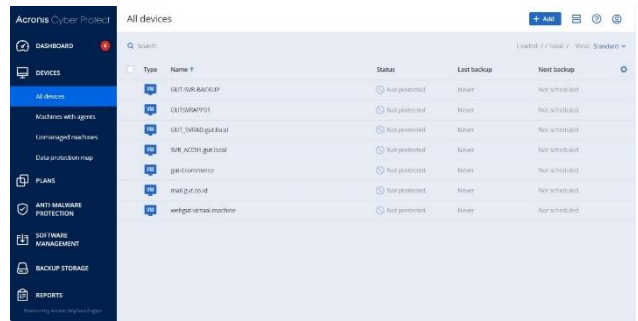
Acronis Cyber Protect

DASHBOARD 4

DEVICES

All devices

Machines with agents

Unmanaged machines

Data protection map

PLANS

ANTI-MALWARE PROTECTION

SOFTWARE MANAGEMENT

BACKUP STORAGE

REPORTS

Powered by Acronis AnyData Engine

All devices

+ Add

Q Search

Loaded: 7 / Total: 7 View: Standard

| Type | Name ↑ | Status | Last backup | Next backup |
|---|---|---|---|---|
| VM | GUT-SVR-BACKUP | Not protected | Never | Not scheduled |
| VM | GUTSVRAPP01 | Not protected | Never | Not scheduled |
| VM | GUT_SVRAD.gut.local | Not protected | Never | Not scheduled |
| VM | SVR_ACC01.gut.local | Not protected | Never | Not scheduled |
| VM | gut-Ecommerce | Not protected | Never | Not scheduled |
| VM | mail.gut.co.id | Not protected | Never | Not scheduled |
| VM | webgut-virtual-machine | Not protected | Never | Not scheduled |